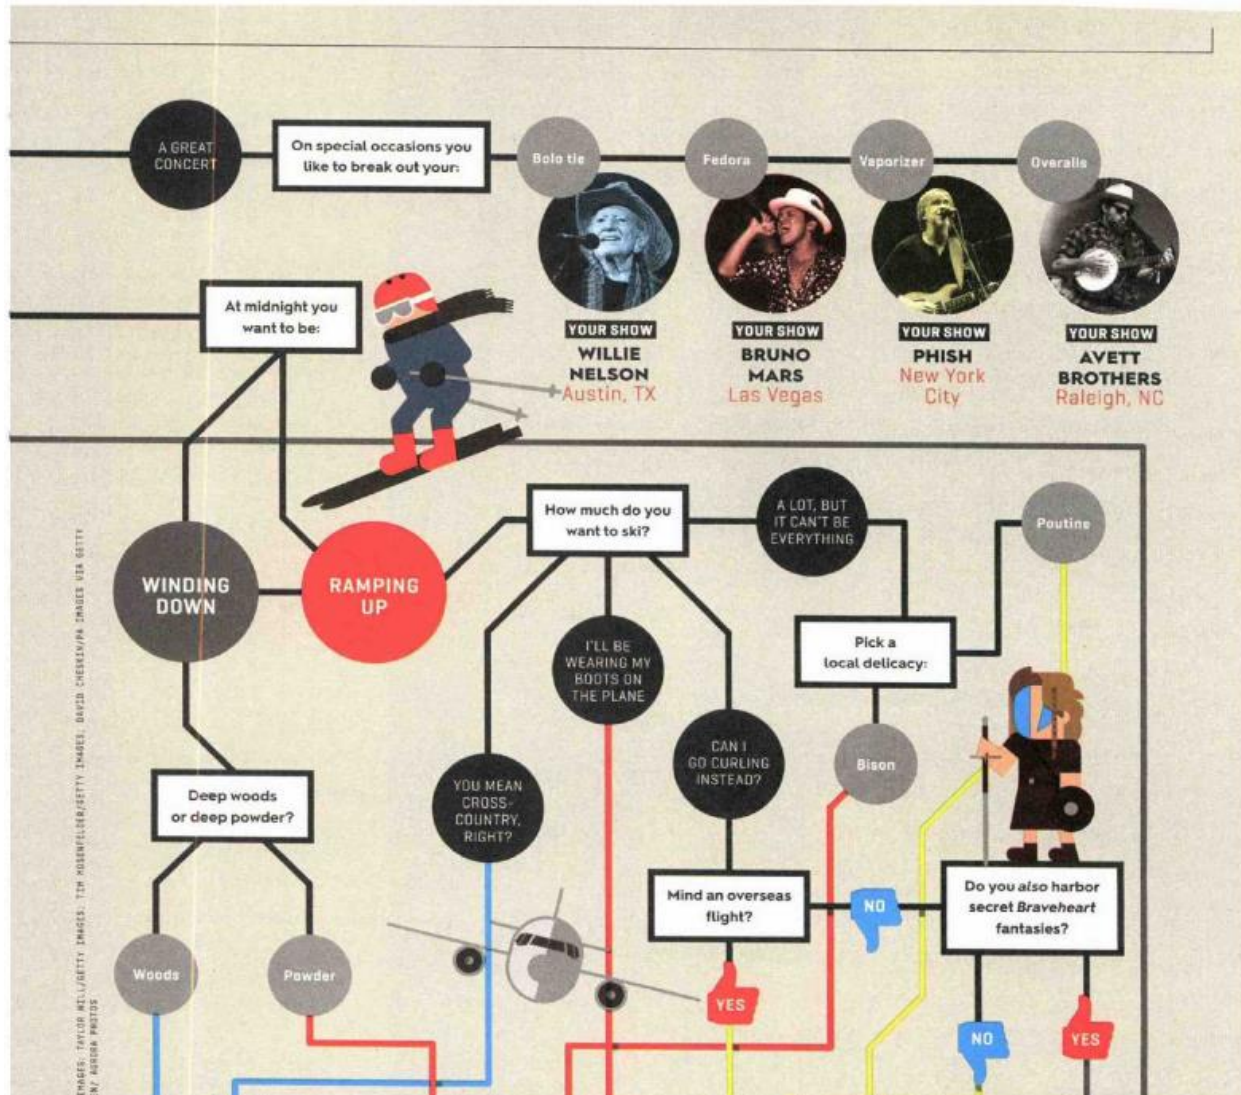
A GREAT CONCERT

On special occasions you like to break out your:

Bolo tie

Fedora

Vaporizer

Overalls

YOUR SHOW
WILLIE NELSON
Austin, TX

YOUR SHOW
BRUNO MARS
Las Vegas

YOUR SHOW
PHISH
New York City

YOUR SHOW
AVETT BROTHERS
Raleigh, NC

At midnight you want to be:

WINDING DOWN

RAMPING UP

How much do you want to ski?

A LOT, BUT IT CAN'T BE EVERYTHING

Poutine

Pick a local delicacy:

I'LL BE WEARING MY BOOTS ON THE PLANE

YOU MEAN CROSS-COUNTRY, RIGHT?

CAN I GO CURLING INSTEAD?

Bison

Deep woods or deep powder?

Woods

Powder

Mind an overseas flight?

NO

YES

Do you *also* harbor secret *Braveheart* fantasies?

NO

YES

IMAGES: TAYLOR HILL/GETTY IMAGES; TIM MOSENFELDER/GETTY IMAGES; DAVID CHESKIN/PA IMAGES VIA GETTY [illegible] AURORA PHOTOS